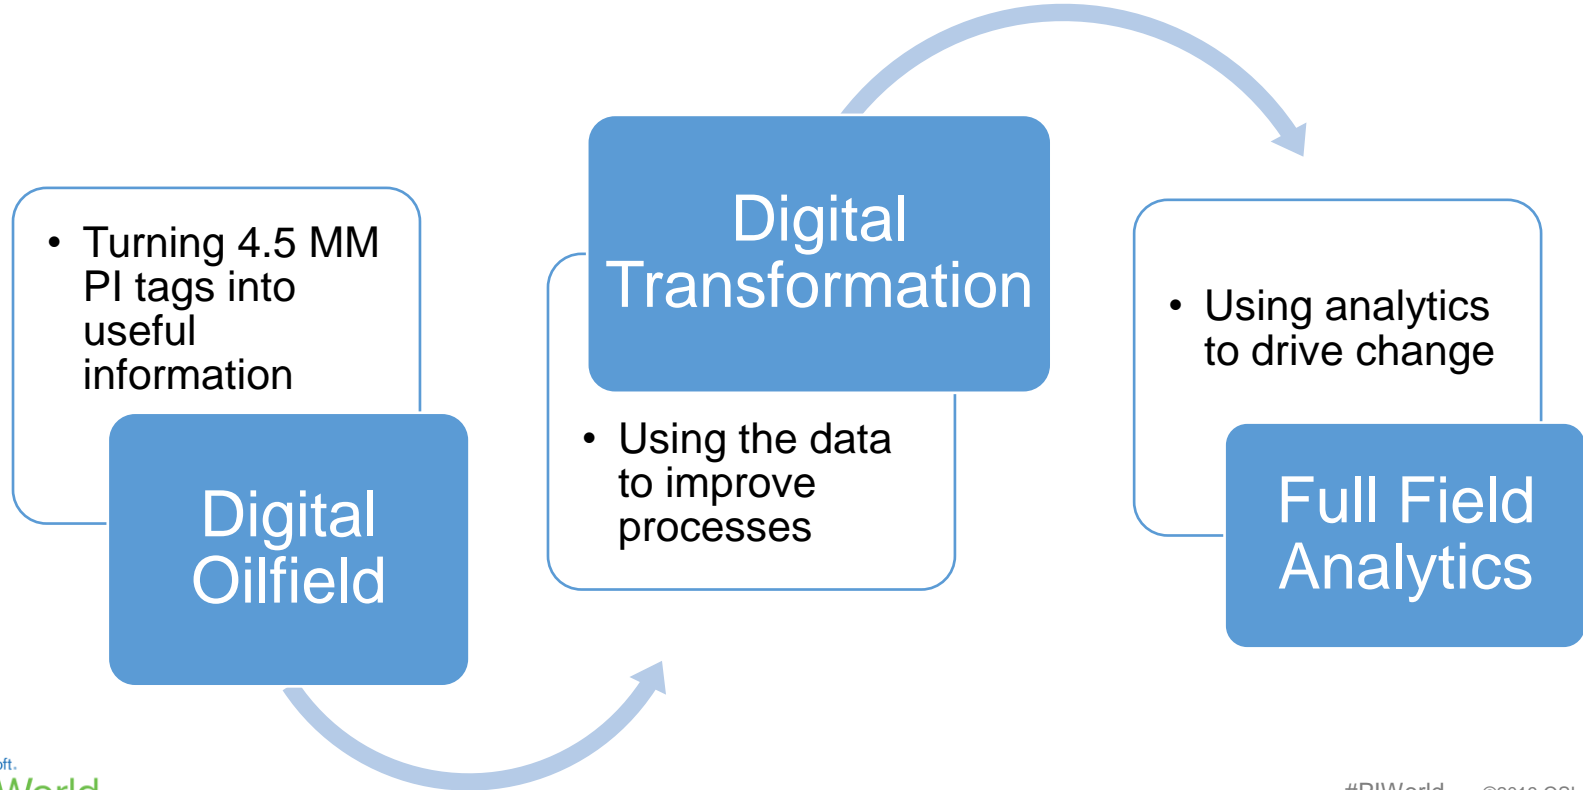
• Turning 4.5 MM PI tags into useful information

Digital Oilfield

Digital Transformation

• Using the data to improve processes

• Using analytics to drive change

Full Field Analytics

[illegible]ft.
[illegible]orld

#PIWorld ©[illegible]